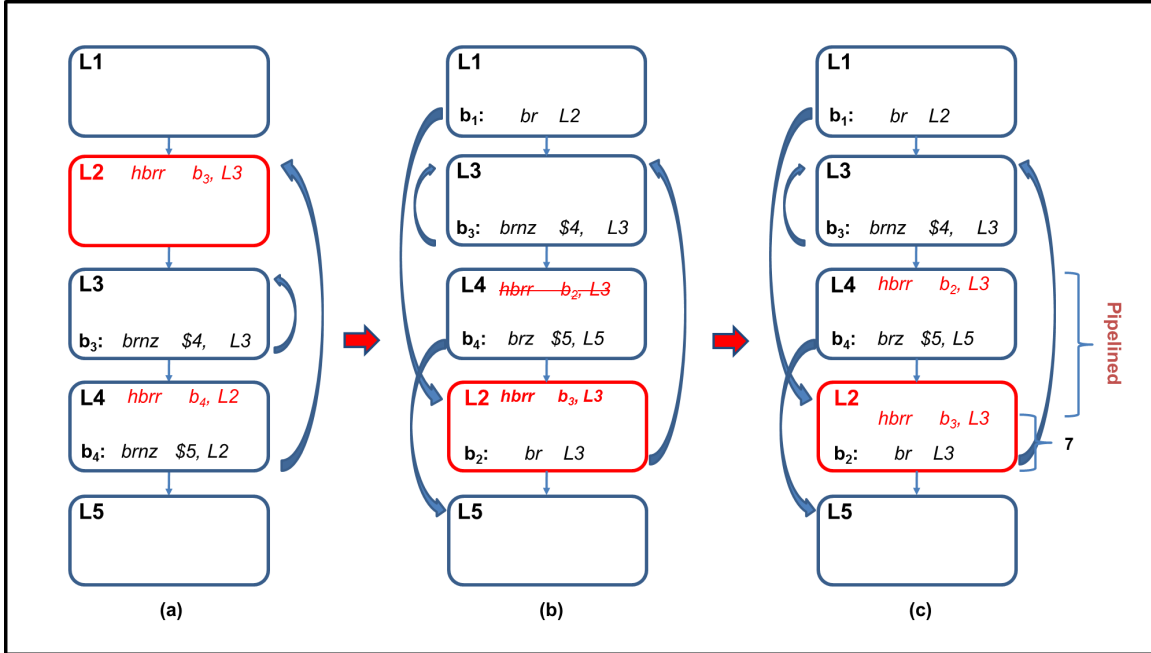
L1

L2 hbrr $b_3$, L3

L3

$b_3$: brnz \$4, L3

L4 hbrr $b_4$, L2

$b_4$: brnz \$5, L2

L5

(a)

L1

$b_1$: br L2

L3

$b_3$: brnz \$4, L3

L4 ~~hbrr $b_2$, L3~~

$b_4$: brz \$5, L5

L2 hbrr $b_3$, L3

$b_2$: br L3

L5

(b)

L1

$b_1$: br L2

L3

$b_3$: brnz \$4, L3

L4 hbrr $b_2$, L3

$b_4$: brz \$5, L5

L2

hbrr $b_3$, L3

$b_2$: br L3

L5

Pipelined

7

(c)